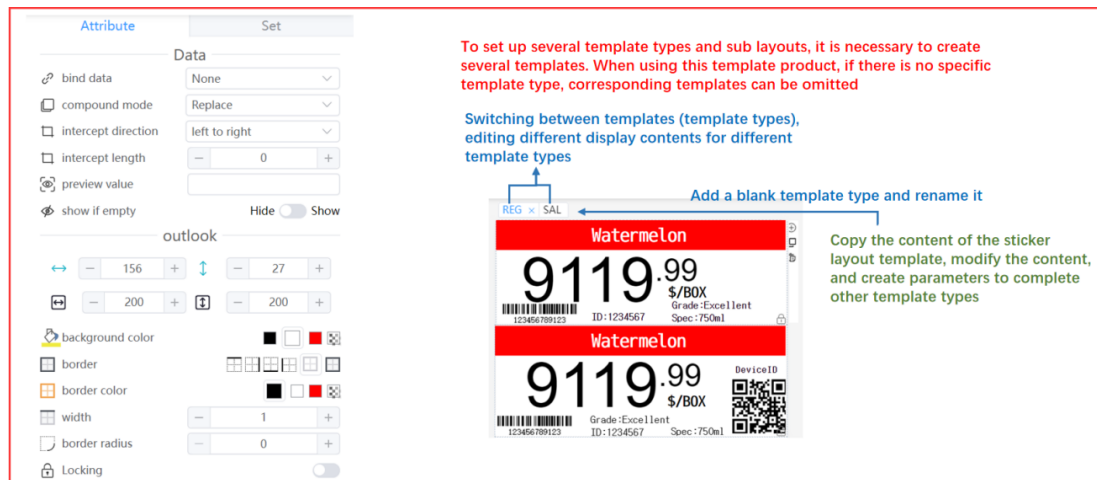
Attribute | Set

Data

bind data None

compound mode Replace

intercept direction left to right

intercept length − 0 +

preview value

show if empty Hide Show

outlook

− 156 + − 27 +

− 200 + − 200 +

background color

border

border color

width − 1 +

border radius − 0 +

Locking

To set up several template types and sub layouts, it is necessary to create several templates. When using this template product, if there is no specific template type, corresponding templates can be omitted

Switching between templates (template types), editing different display contents for different template types

REG × SAL

Add a blank template type and rename it

Watermelon

9119.99 $/BOX

Grade:Excellent

123456789123 ID:1234567 Spec:750ml

Watermelon

9119.99 $/BOX

DeviceID

Grade:Excellent

123456789123 ID:1234567 Spec:750ml

Copy the content of the sticker layout template, modify the content, and create parameters to complete other template types